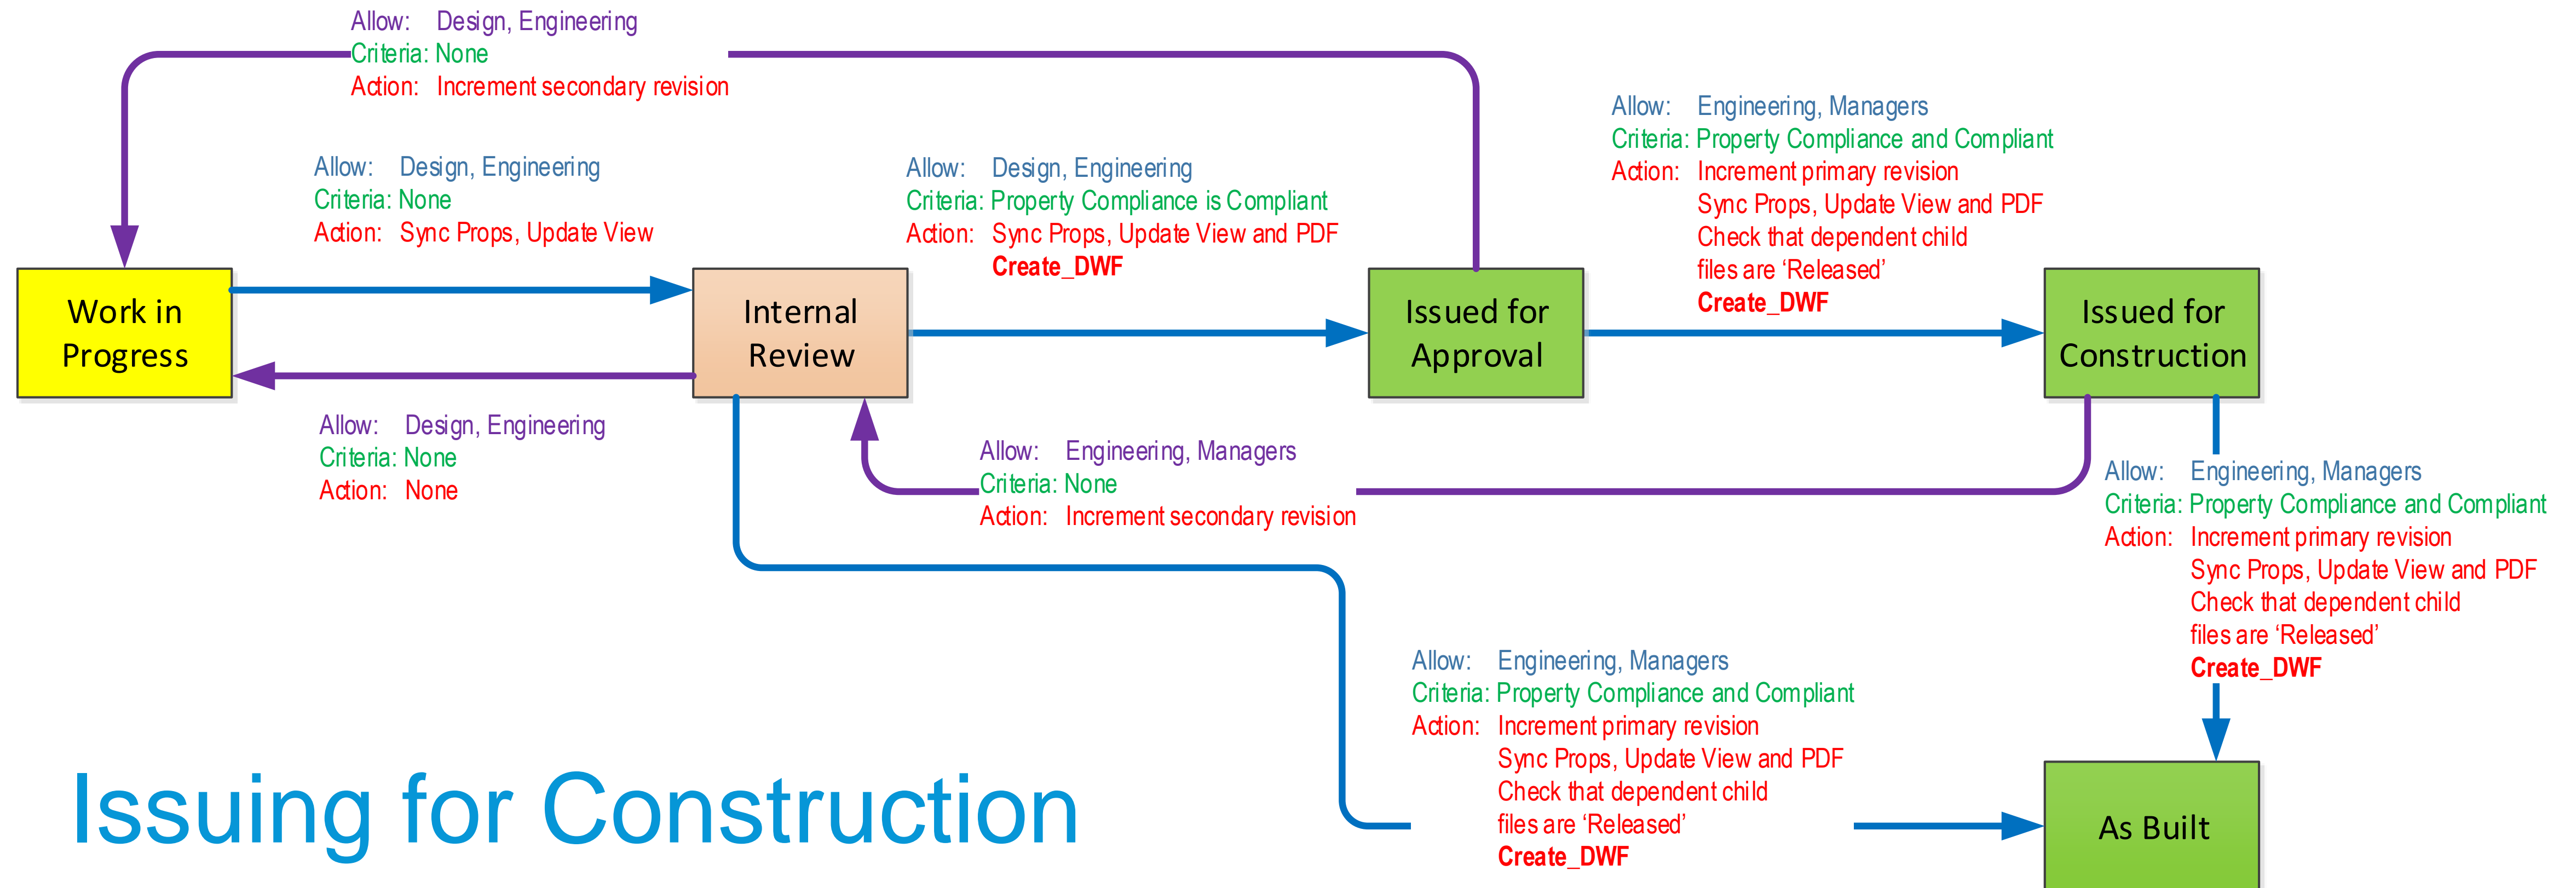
Allow: Design, Engineering
Criteria: None
Action: Increment secondary revision

Allow: Design, Engineering
Criteria: None
Action: Sync Props, Update View

Allow: Design, Engineering
Criteria: Property Compliance is Compliant
Action: Sync Props, Update View and PDF
Create_DWF

Allow: Engineering, Managers
Criteria: Property Compliance and Compliant
Action: Increment primary revision
Sync Props, Update View and PDF
Check that dependent child files are 'Released'
Create_DWF

Work in Progress

Internal Review

Issued for Approval

Issued for Construction

Allow: Design, Engineering
Criteria: None
Action: None

Allow: Engineering, Managers
Criteria: None
Action: Increment secondary revision

Allow: Engineering, Managers
Criteria: Property Compliance and Compliant
Action: Increment primary revision
Sync Props, Update View and PDF
Check that dependent child files are 'Released'
Create_DWF

Allow: Engineering, Managers
Criteria: Property Compliance and Compliant
Action: Increment primary revision
Sync Props, Update View and PDF
Check that dependent child files are 'Released'
Create_DWF

Issuing for Construction

As Built